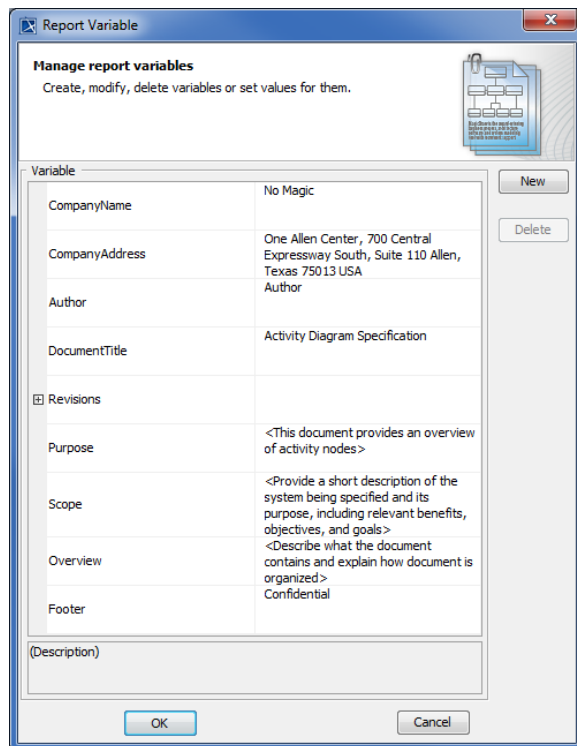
Report Variable

Manage report variables

Create, modify, delete variables or set values for them.

Variable

| | |
|---|---|
| CompanyName | No Magic |
| CompanyAddress | One Allen Center, 700 Central Expressway South, Suite 110 Allen, Texas 75013 USA |
| Author | Author |
| DocumentTitle | Activity Diagram Specification |
| ⊞ Revisions | |
| Purpose | <This document provides an overview of activity nodes> |
| Scope | <Provide a short description of the system being specified and its purpose, including relevant benefits, objectives, and goals> |
| Overview | <Describe what the document contains and explain how document is organized> |
| Footer | Confidential |

New

Delete

(Description)

OK

Cancel